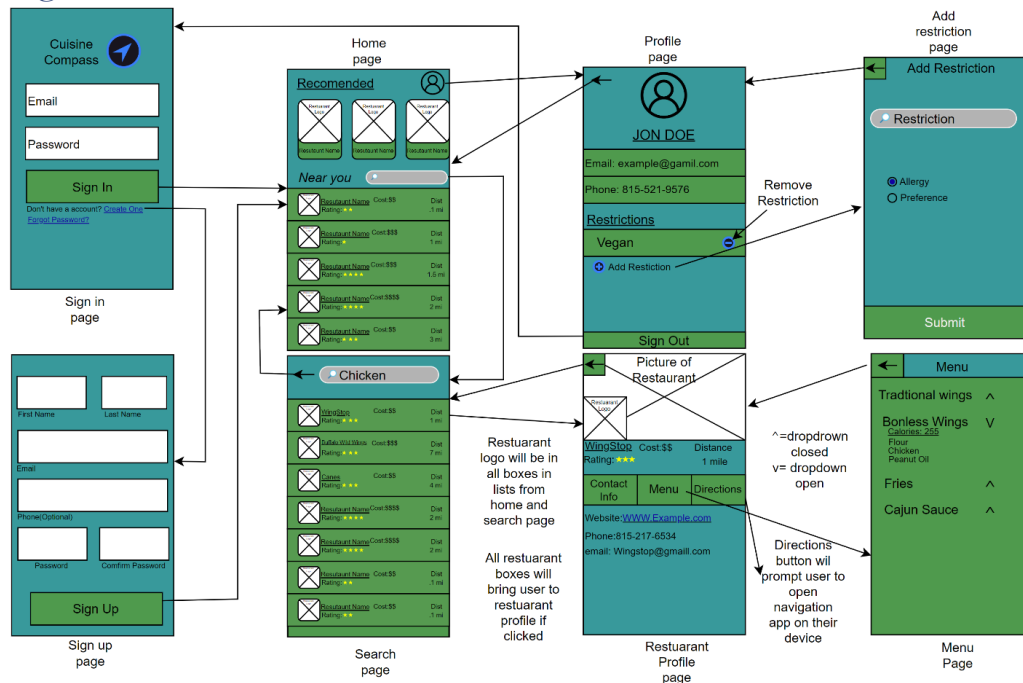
Cuisine Compass

Email

Password

Sign In

Don't have a account? Create One

Forgot Password?

Sign in page

First Name

Last Name

Email

Phone(Optional)

Password

Comfirm Password

Sign Up

Sign up page

Home page

Recomended

Restuarant Logo

Restuarant Logo

Restuarant Logo

Restuarant Name

Restuarant Name

Restuarant Name

Near you

| Restuarant Name Rating: ★★ | Cost:$$ | Dist .1 mi |
|---|---|---|
| Restuarant Name Rating: ★ | Cost:$$$ | Dist 1 mi |
| Restuarant Name Rating: ★★★★ | Cost:$$$ | Dist 1.5 mi |
| Restuarant Name Rating: ★★★★ | Cost:$$$$ | Dist 2 mi |
| Restuarant Name Rating: ★★ | Cost:$$ | Dist 3 mi |

Chicken

| WingStop Rating: ★★★ | Cost:$$ | Dist 1 mi |
|---|---|---|
| Buffalo Wild Wings Rating: ★★★ | Cost:$$$ | Dist 7 mi |
| Canes Rating: ★★★ | Cost:$$ | Dist 4 mi |
| Restuarant Name Rating: ★★★★ | Cost:$$$$ | Dist 2 mi |
| Restuarant Name Rating: ★★★★ | Cost:$$$$ | Dist 2 mi |
| Restuarant Name Rating: ★★ | Cost:$$ | Dist 1 mi |
| Restuarant Name Rating: ★★ | Cost:$$ | Dist .1 mi |

Search page

Restuarant logo will be in all boxes in lists from home and search page

All restuarant boxes will bring user to restuarant profile if clicked

Profile page

JON DOE

Email: example@gamil.com

Phone: 815-521-9576

Restrictions

Vegan

Add Restiction

Sign Out

Remove Restriction

Add restriction page

Add Restriction

Restriction

Allergy

Preference

Submit

Picture of Restaurant

Restuarant Logo

WingStop Cost:$$ Distance 1 mile

Rating: ★★★

Contact Info

Menu

Directions

Website:WWW.Example.com

Phone:815-217-6534

email: Wingstop@gmaill.com

Restuarant Profile page

^=dropdrown closed
v= dropdown open

Directions button wil prompt user to open navigation app on their device

Menu

Tradtional wings ^

Bonless Wings V

Calories: 255

Flour

Chicken

Peanut Oil

Fries ^

Cajun Sauce ^

Menu Page